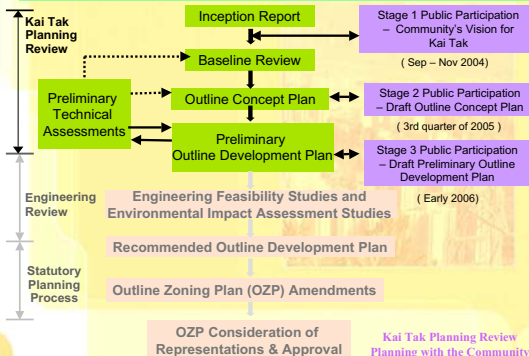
Kai Tak Planning Review

Inception Report

Stage 1 Public Participation – Community's Vision for Kai Tak

Baseline Review

( Sep – Nov 2004)

Preliminary Technical Assessments

Outline Concept Plan

Stage 2 Public Participation – Draft Outline Concept Plan

( 3rd quarter of 2005 )

Preliminary Outline Development Plan

Stage 3 Public Participation – Draft Preliminary Outline Development Plan

Engineering Review

Engineering Feasibility Studies and Environmental Impact Assessment Studies

( Early 2006)

Recommended Outline Development Plan

Statutory Planning Process

Outline Zoning Plan (OZP) Amendments

OZP Consideration of Representations & Approval

Kai Tak Planning Review
Planning with the Community